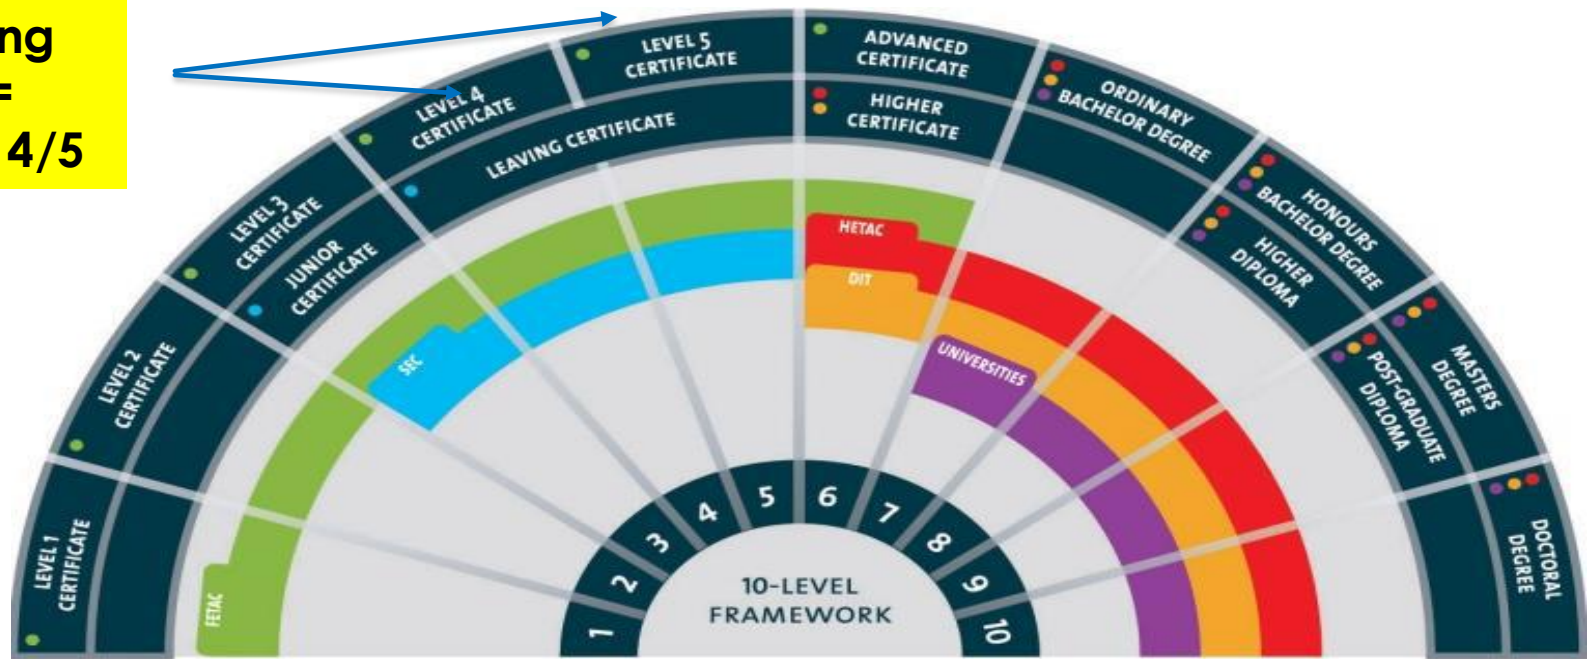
ng
=
4/5

LEVEL 1 CERTIFICATE
LEVEL 2 CERTIFICATE
LEVEL 3 CERTIFICATE
JUNIOR CERTIFICATE
LEVEL 4 CERTIFICATE
LEAVING CERTIFICATE
LEVEL 5 CERTIFICATE
ADVANCED CERTIFICATE
HIGHER CERTIFICATE
ORDINARY BACHELOR DEGREE
HONOURS BACHELOR DEGREE
HIGHER DIPLOMA
MASTERS DEGREE
POST-GRADUATE DIPLOMA
DOCTORAL DEGREE

FETAC
SEC
HETAC
DIT
UNIVERSITIES

1
2
3
4
5
6
7
8
9
10

10-LEVEL FRAMEWORK